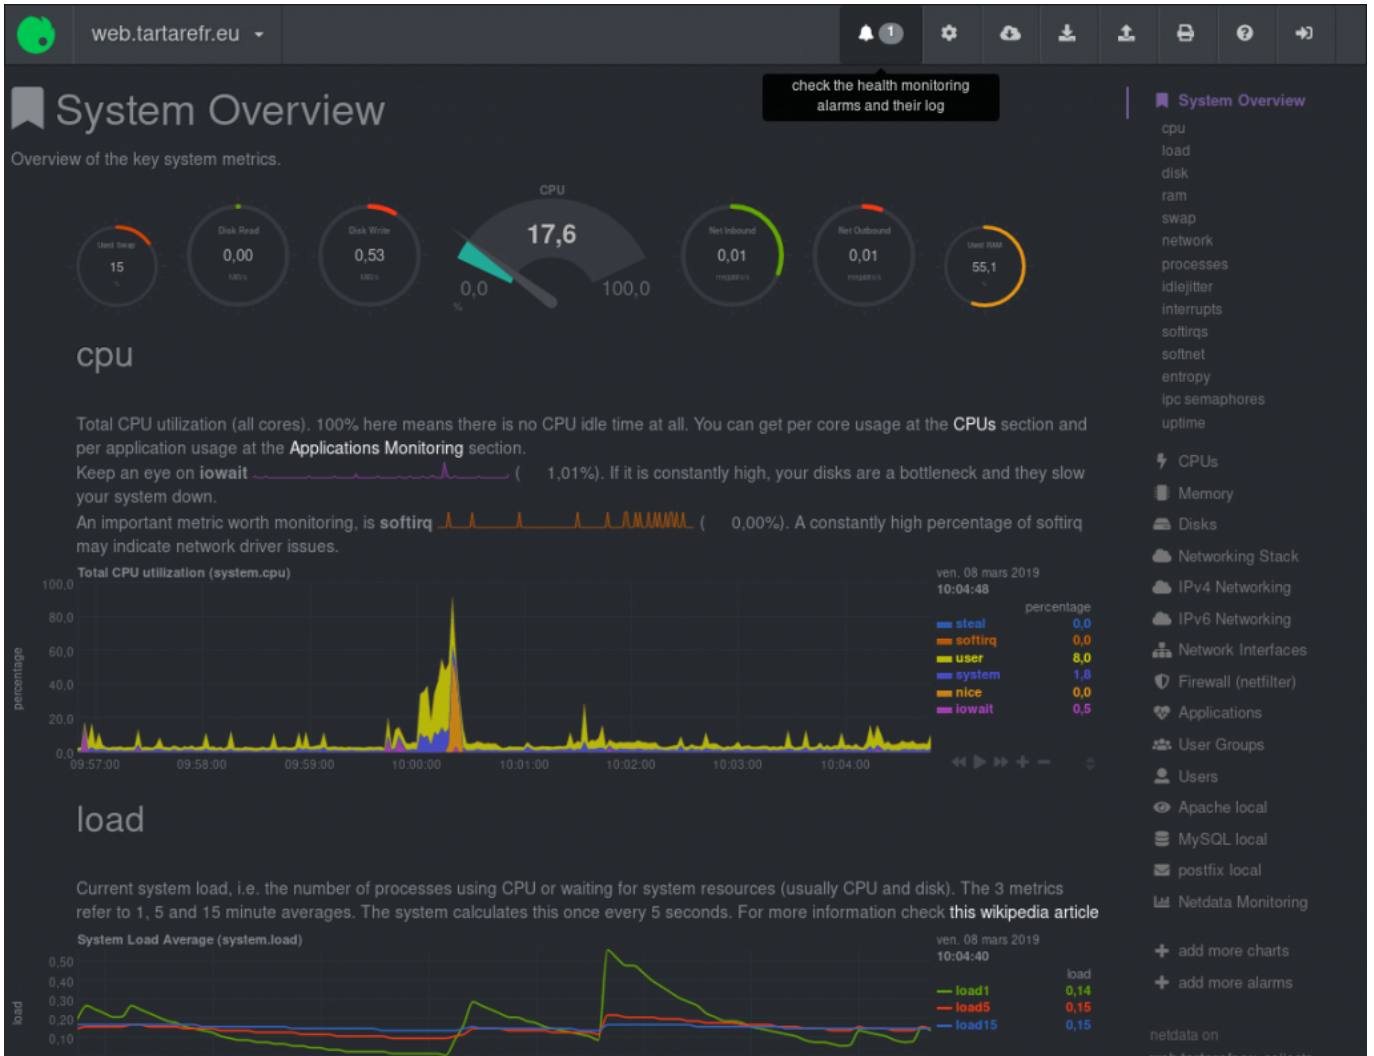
web.tartarefr.eu

1

check the health monitoring alarms and their log

System Overview

Overview of the key system metrics.

Used Swap
15
%

Disk Read
0,00
MB/s

Disk Write
0,53
MB/s

CPU
17,6
0,0
100,0
%

Net Inbound
0,01
megabit/s

Net Outbound
0,01
megabit/s

Used RAM
55,1
%

cpu

Total CPU utilization (all cores). 100% here means there is no CPU idle time at all. You can get per core usage at the CPUs section and per application usage at the Applications Monitoring section.

Keep an eye on iowait ( 1,01%). If it is constantly high, your disks are a bottleneck and they slow your system down.

An important metric worth monitoring, is softirq ( 0,00%). A constantly high percentage of softirq may indicate network driver issues.

Total CPU utilization (system.cpu)

ven. 08 mars 2019
10:04:48

percentage

| | |
|---|---|
| steal | 0,0 |
| softirq | 0,0 |
| user | 8,0 |
| system | 1,8 |
| nice | 0,0 |
| iowait | 0,5 |

percentage

100,0
80,0
60,0
40,0
20,0
0,0

09:57:00 09:58:00 09:59:00 10:00:00 10:01:00 10:02:00 10:03:00 10:04:00

load

Current system load, i.e. the number of processes using CPU or waiting for system resources (usually CPU and disk). The 3 metrics refer to 1, 5 and 15 minute averages. The system calculates this once every 5 seconds. For more information check this wikipedia article

System Load Average (system.load)

ven. 08 mars 2019
10:04:40

load

| | |
|---|---|
| load1 | 0,14 |
| load5 | 0,15 |
| load15 | 0,15 |

load

0,50
0,40
0,30
0,20
0,10

System Overview
cpu
load
disk
ram
swap
network
processes
idlejitter
interrupts
softirqs
softnet
entropy
ipc semaphores
uptime
CPUs
Memory
Disks
Networking Stack
IPv4 Networking
IPv6 Networking
Network Interfaces
Firewall (netfilter)
Applications
User Groups
Users
Apache local
MySQL local
postfix local
Netdata Monitoring
add more charts
add more alarms
netdata on